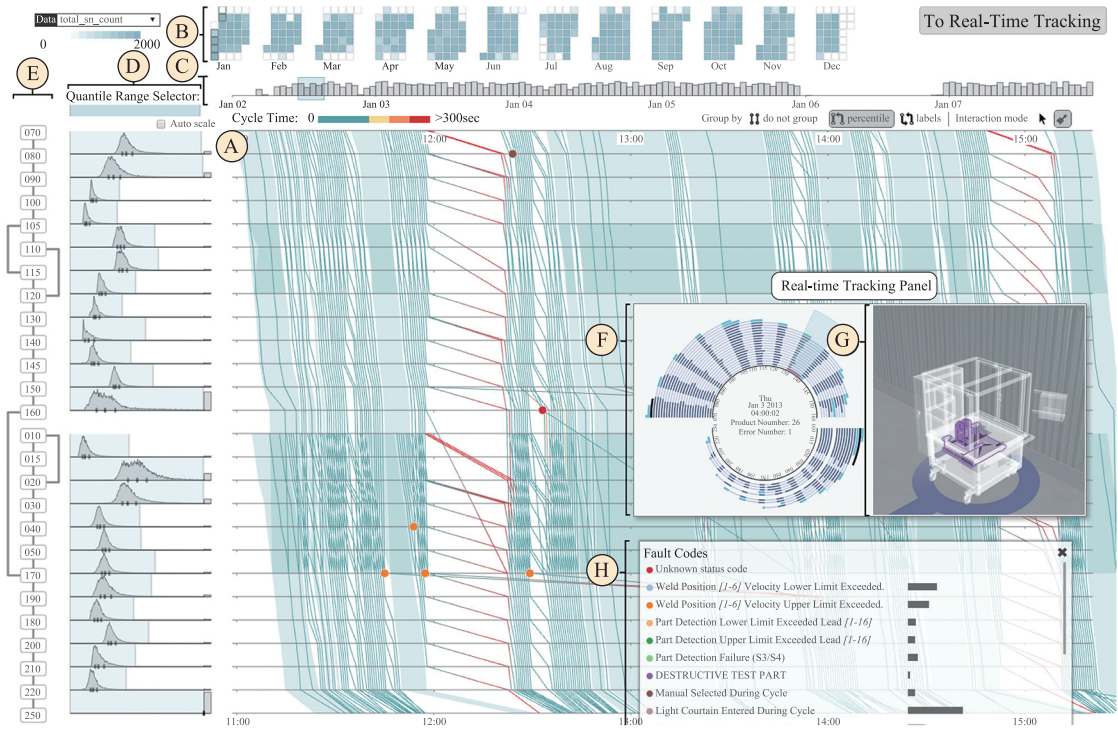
Data total_sn_count

0 2000

B

C

D

E

Jan Feb Mar Apr May Jun Jul Aug Sep Oct Nov Dec

To Real-Time Tracking

Quantile Range Selector:

Jan 02 Jan 03 Jan 04 Jan 05 Jan 06 Jan 07

Auto scale

Cycle Time: 0 >300sec

Group by do not group percentile labels Interaction mode

A

12:00 13:00 14:00 15:00

070
080
090
100
105
110
115
120
130
140
145
150
160
010
015
020
030
040
050
170
190
180
200
210
220
250

Real-time Tracking Panel

F

G

Thu
Jan 3 2013
04:00:02
Product Number: 26
Error Number: 1

H

Fault Codes

Unknown status code
Weld Position *[1-6]* Velocity Lower Limit Exceeded.
Weld Position *[1-6]* Velocity Upper Limit Exceeded.
Part Detection Lower Limit Exceeded Lead *[1-16]*
Part Detection Upper Limit Exceeded Lead *[1-16]*
Part Detection Failure (S3/S4)
DESTRUCTIVE TEST PART
Manual Selected During Cycle
Light Courtain Entered During Cycle

11:00 12:00 13:00 14:00 15:00